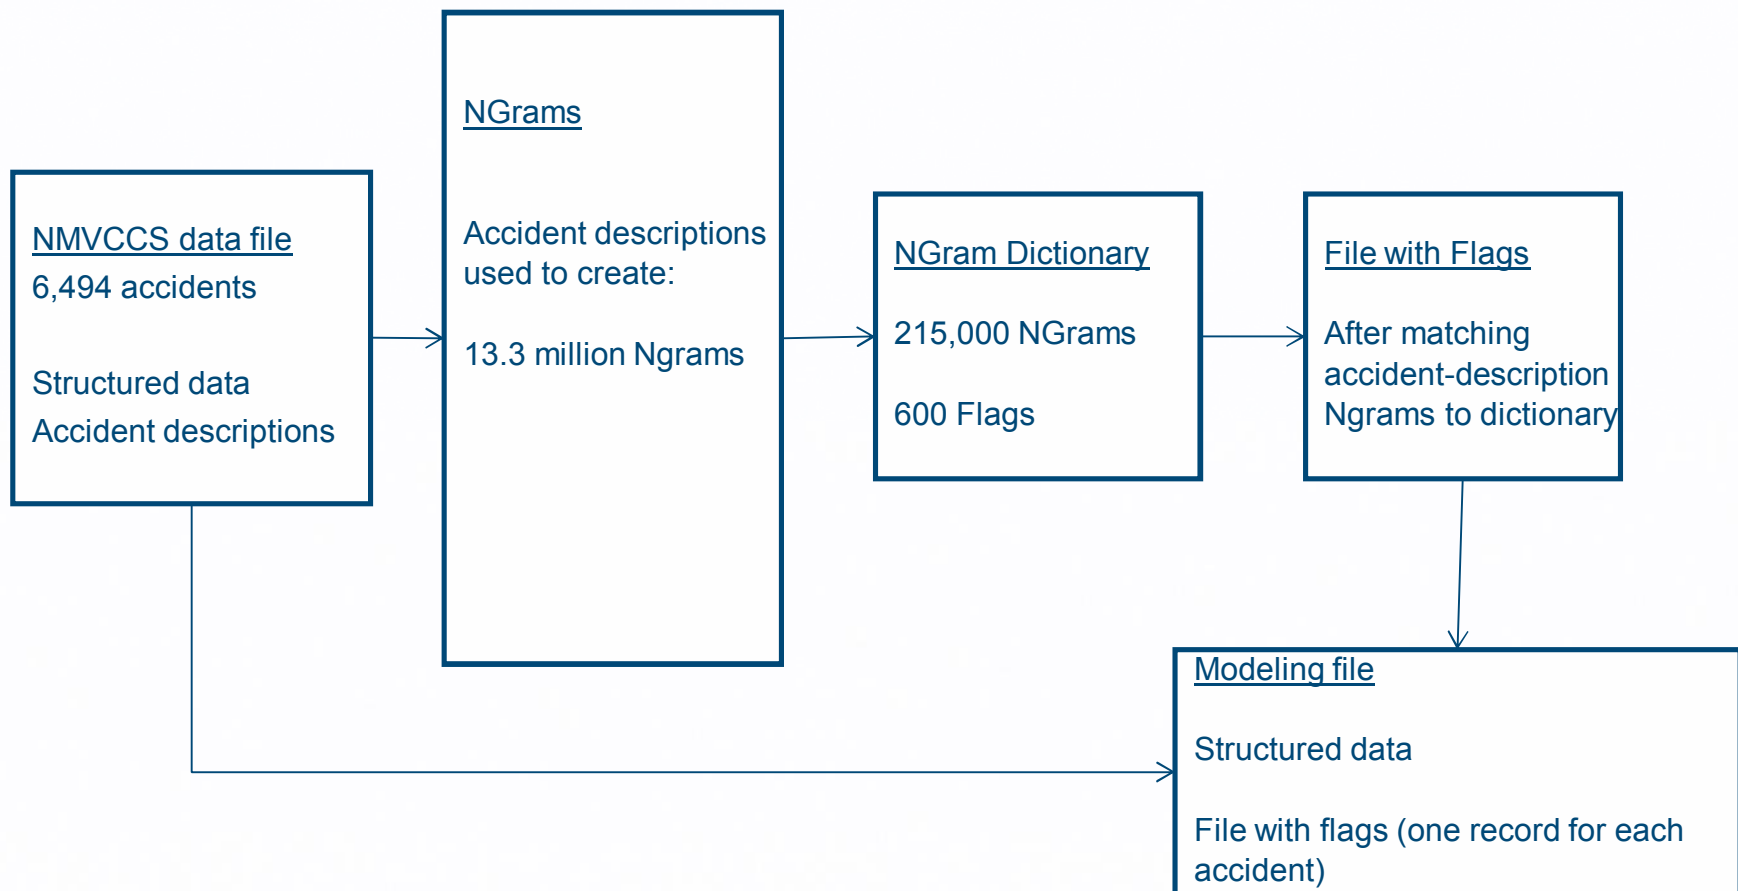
NMVCCS data file
6,494 accidents

Structured data
Accident descriptions

NGrams

Accident descriptions used to create:

13.3 million Ngrams

NGram Dictionary

215,000 NGrams

600 Flags

File with Flags

After matching accident-description Ngrams to dictionary

Modeling file

Structured data

File with flags (one record for each accident)